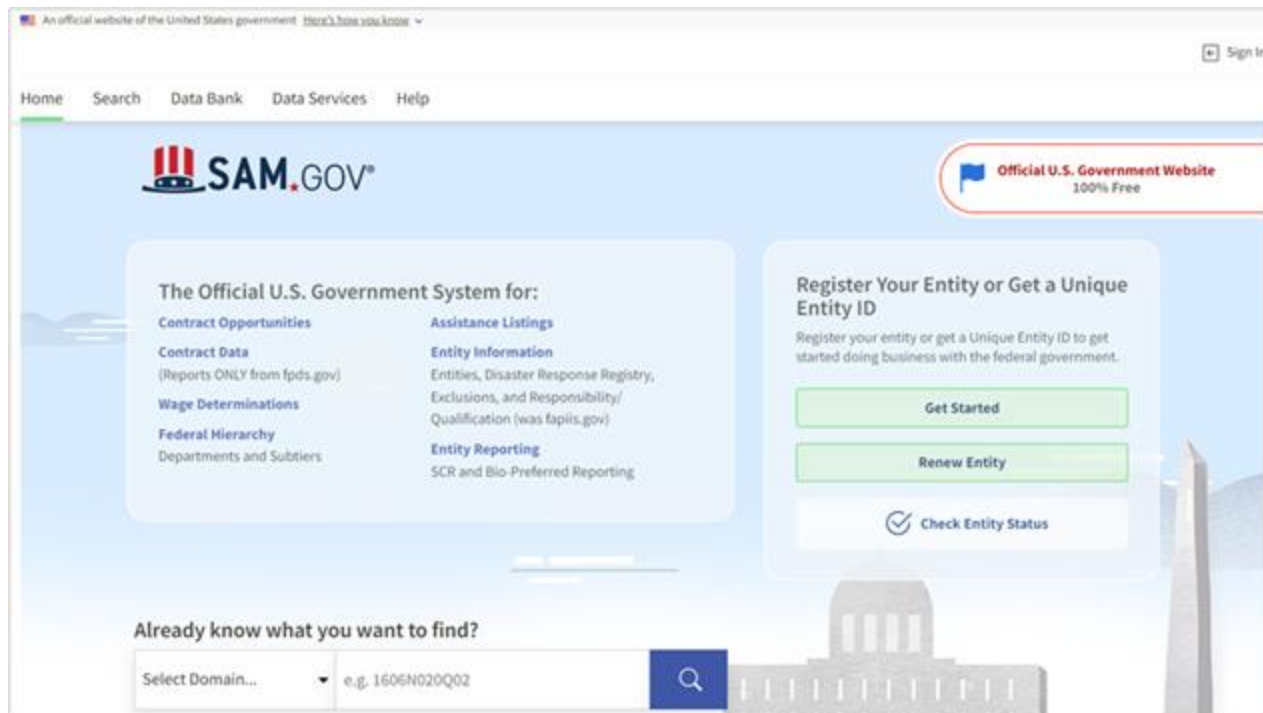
An official website of the United States government Here's how you know

Sign In

Home Search Data Bank Data Services Help

SAM.GOV®

Official U.S. Government Website
100% Free

The Official U.S. Government System for:

Contract Opportunities

Contract Data
(Reports ONLY from fpds.gov)

Wage Determinations

Federal Hierarchy
Departments and Subtiers

Assistance Listings

Entity Information
Entities, Disaster Response Registry, Exclusions, and Responsibility/ Qualification (was fapiis.gov)

Entity Reporting
SCR and Bio-Preferred Reporting

Register Your Entity or Get a Unique Entity ID

Register your entity or get a Unique Entity ID to get started doing business with the federal government.

Get Started

Renew Entity

Check Entity Status

Already know what you want to find?

Select Domain...

e.g. 1606N020Q02